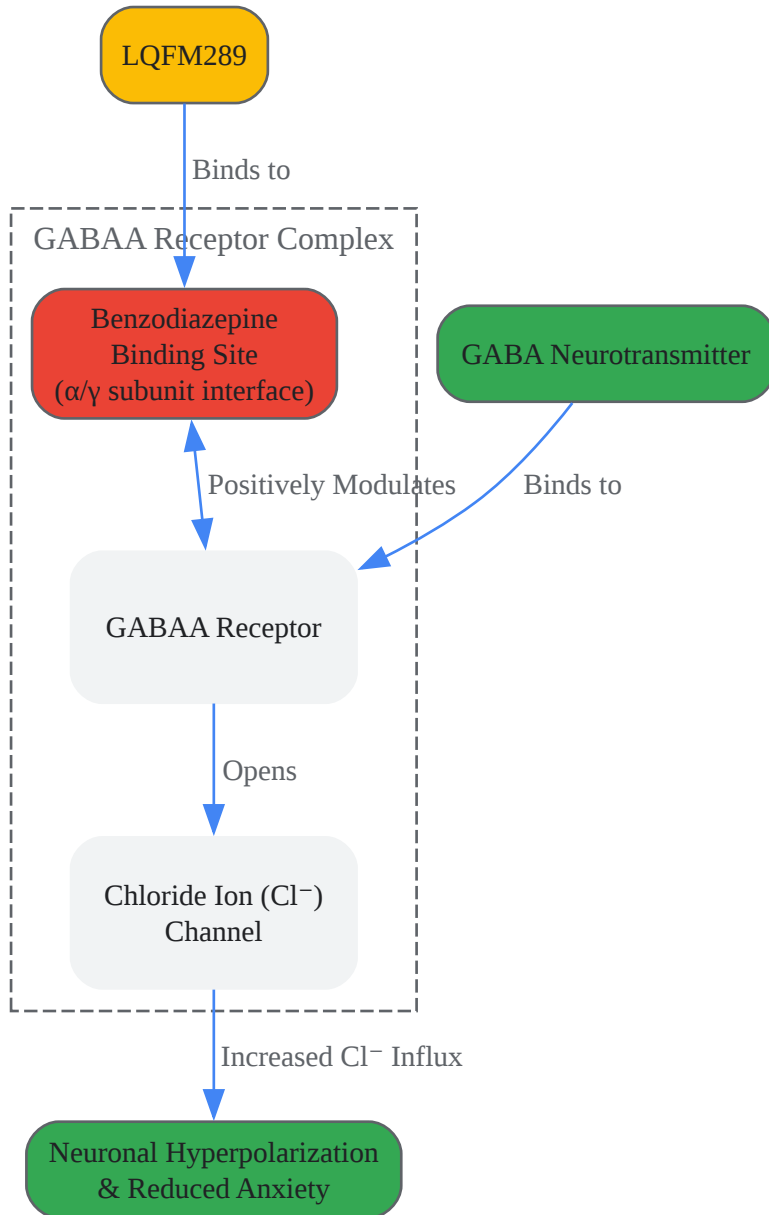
LQFM289

Binds to

GABAA Receptor Complex

Benzodiazepine Binding Site (α/γ subunit interface)

GABA Neurotransmitter

Positively Modulates

Binds to

GABAA Receptor

Opens

Chloride Ion (Cl⁻) Channel

Increased Cl⁻ Influx

Neuronal Hyperpolarization & Reduced Anxiety